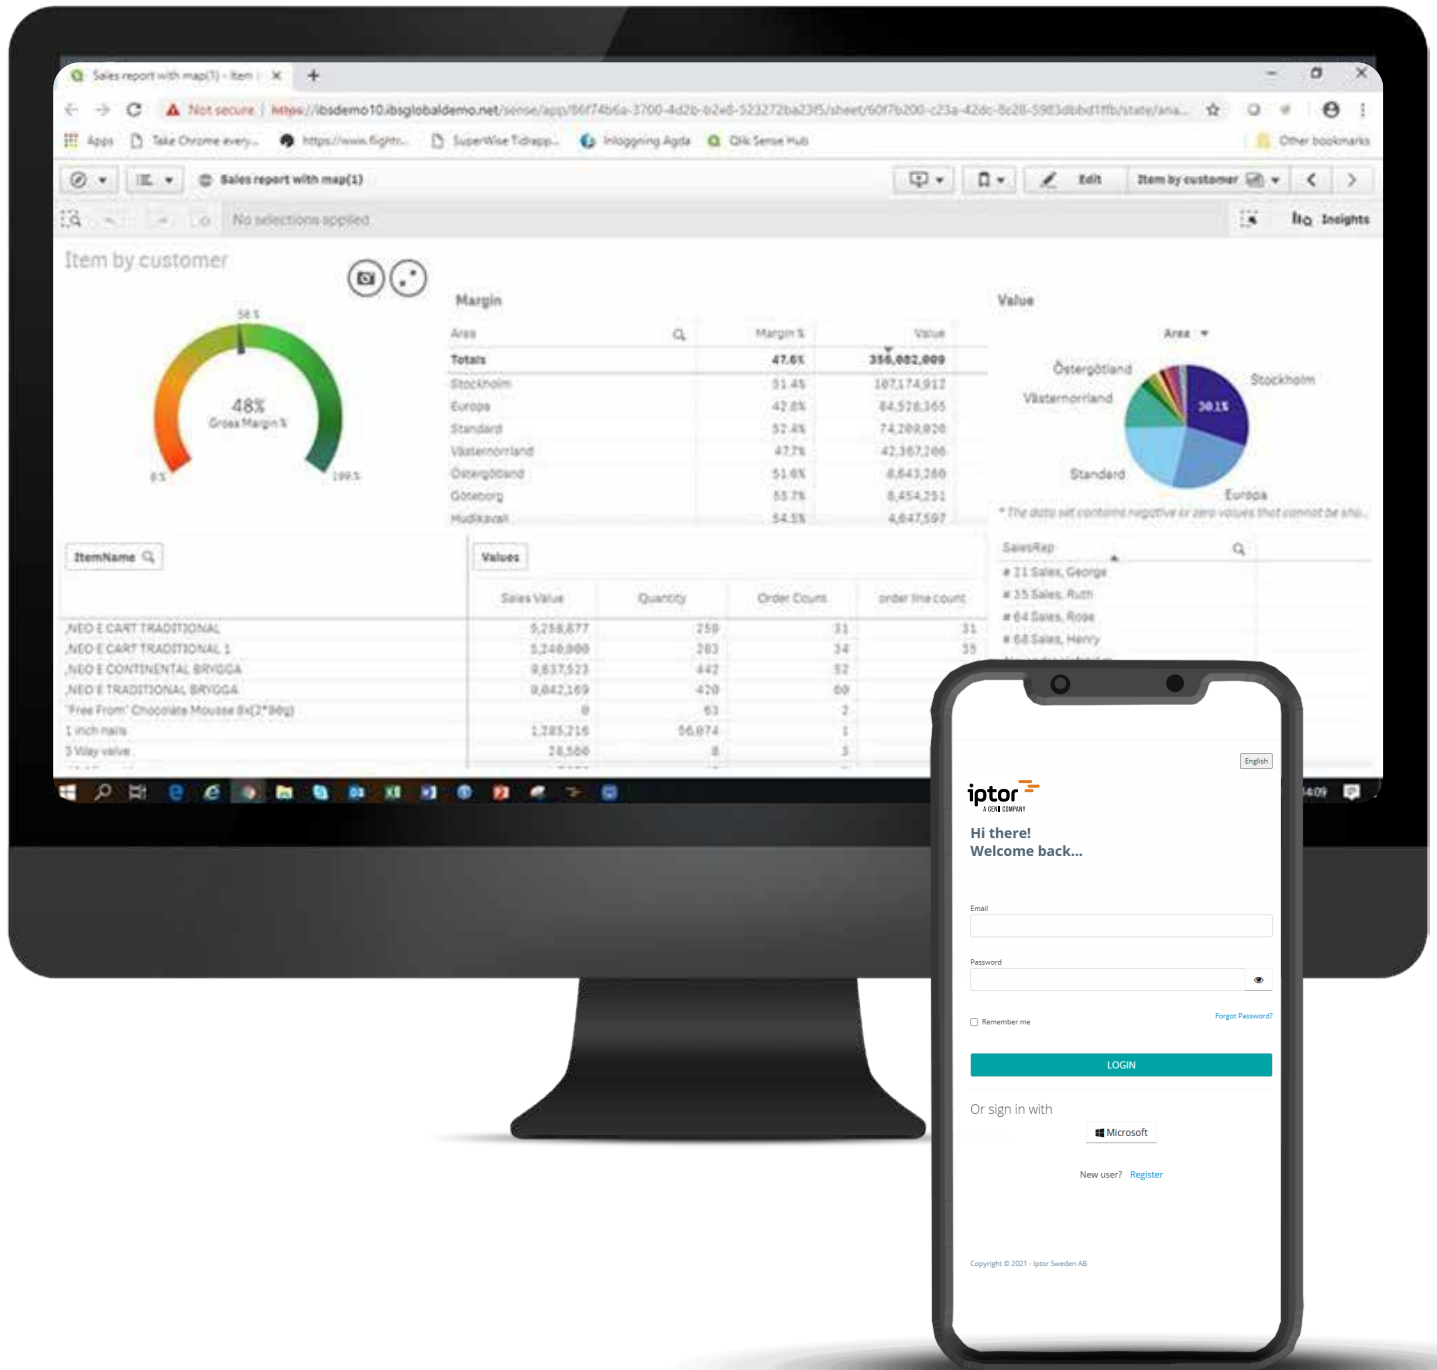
Sales report with map(1) - Item

Not secure | https://ibsdemo10.ibsglobaldemo.net/sense/app/86f74b6a-3700-4d2b-b2e8-523272ba23f5/sheet/60f7b200-c23a-42dc-8c28-5983dbbd1ffb/state/ana...

Apps Take Chrome every... https://www.flightr... SuperWise Tidrapp... Inloggning Agda Qlik Sense Hub Other bookmarks

Sales report with map(1) Edit Item by customer

No selections applied Insights

Item by customer

58 %
48%
Gross Margin %
0 %
100 %

Margin

| Area | Margin % | Value |
|---|---|---|
| Totals | 47.6% | 356,082,009 |
| Stockholm | 51.4% | 107,174,912 |
| Europa | 42.8% | 84,578,365 |
| Standard | 52.4% | 74,209,026 |
| Västernorrland | 47.7% | 42,367,266 |
| Östergötland | 51.6% | 8,643,260 |
| Göteborg | 55.7% | 8,454,251 |
| Hudiksvall | 54.5% | 4,647,597 |

Value

Area
Östergötland
Stockholm
Västernorrland
30.1%
Standard
Europa
* The data set contains negative or zero values that cannot be sho...

ItemName Values

| | Sales Value | Quantity | Order Count | order line count |
|---|---|---|---|---|
| ,NEO E CART TRADITIONAL | 5,258,677 | 259 | 31 | 31 |
| ,NEO E CART TRADITIONAL 1 | 5,240,000 | 283 | 34 | 35 |
| ,NEO E CONTINENTAL BRYGGA | 9,837,523 | 442 | 52 | |
| ,NEO E TRADITIONAL BRYGGA | 9,842,169 | 420 | 60 | |
| 'Free From' Chocolate Mousse 8x(2*90g) | 0 | 63 | 2 | |
| 1 inch nails | 1,285,216 | 56,874 | 1 | |
| 3 Way valve | 28,500 | 8 | 3 | |

SalesRep
# 21 Sales, George
# 35 Sales, Ruth
# 64 Sales, Rose
# 68 Sales, Henry

English

iptor
A GENI COMPANY

Hi there!
Welcome back...

Email

Password

Remember me
Forgot Password?

LOGIN

Or sign in with

Microsoft

New user? Register

Copyright © 2021 - Iptor Sweden AB